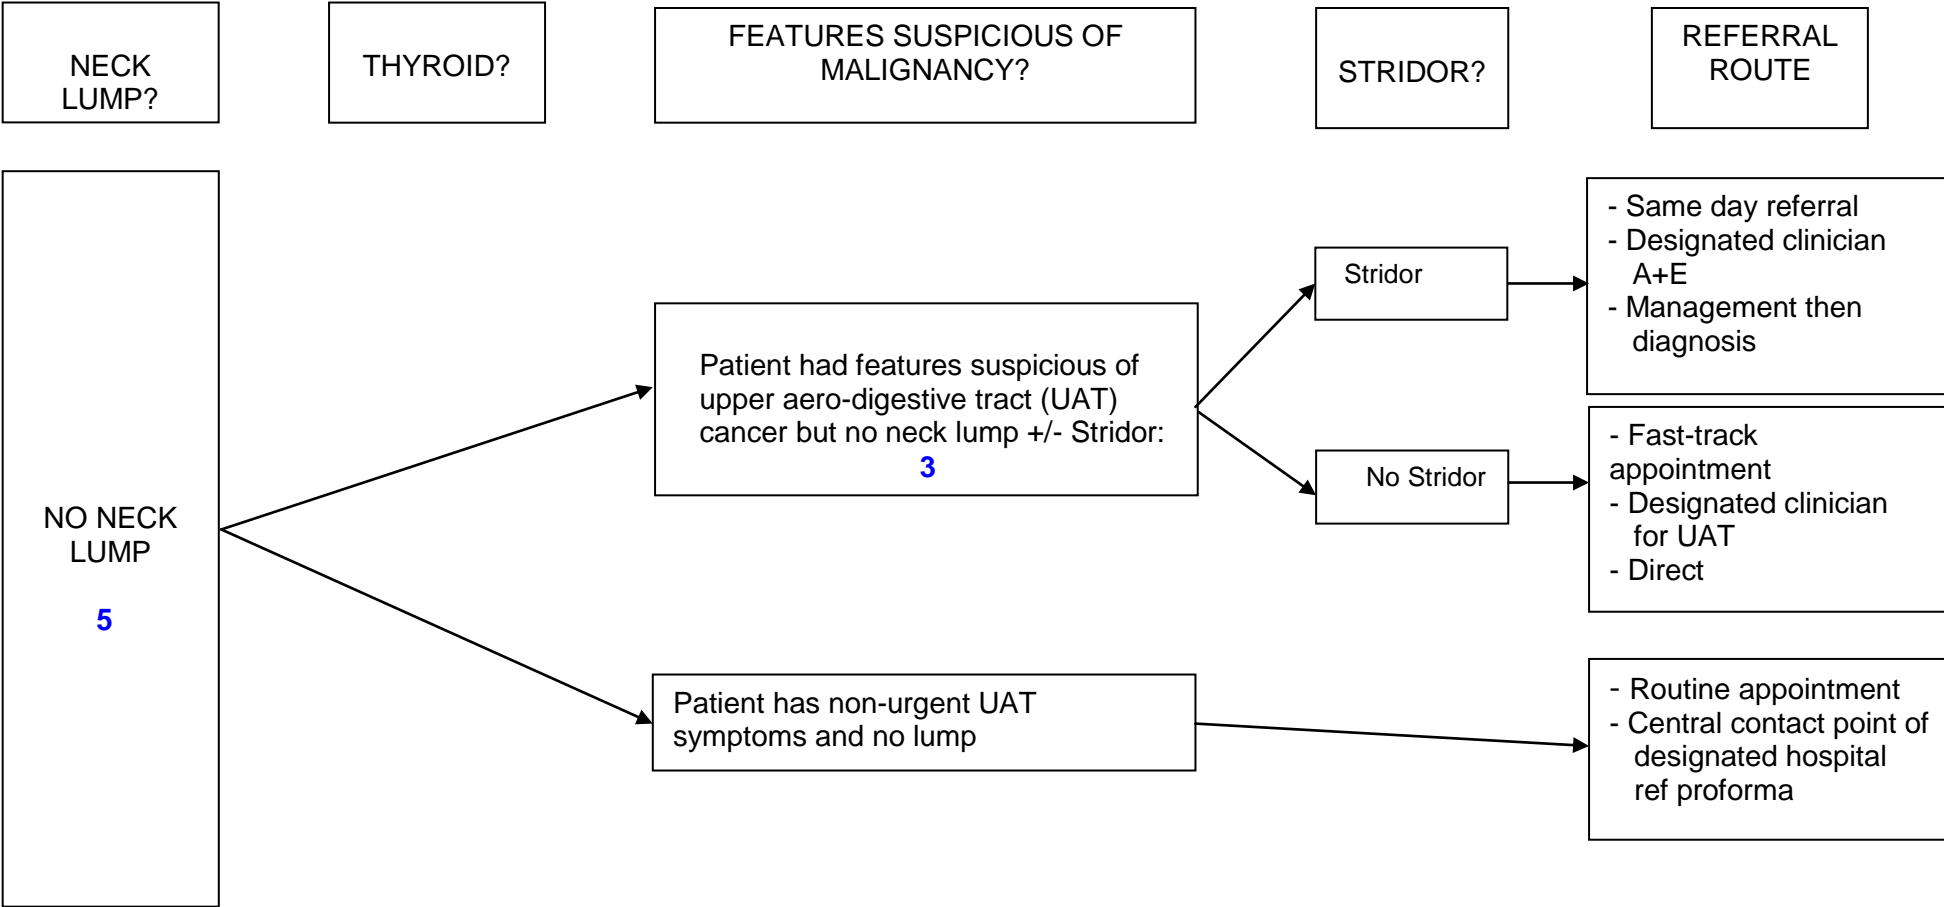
NECK LUMP?

THYROID?

FEATURES SUSPICIOUS OF MALIGNANCY?

STRIDOR?

REFERRAL ROUTE

NO NECK LUMP

5

Patient had features suspicious of upper aero-digestive tract (UAT) cancer but no neck lump +/- Stridor: 3

Stridor

- Same day referral
- Designated clinician A+E
- Management then diagnosis

No Stridor

- Fast-track appointment
- Designated clinician for UAT
- Direct

Patient has non-urgent UAT symptoms and no lump

- Routine appointment
- Central contact point of designated hospital ref proforma